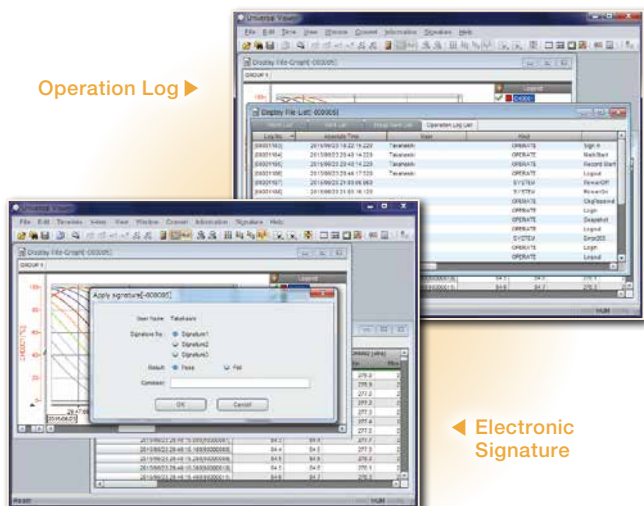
Operation Log ▶

Universal Viewer

File Edit Time View Window Cursor Information Signature Help

Display File-Graph[-000005]

GROUP 1

Legend

CH0001

Display File-List[-000005]

Operation Log List

| Log No. | Absolute Time | User | Mode | |
|---|---|---|---|---|
| [00001103] | 2015/06/23 18:22:19.220 | Takahashi | OPERATE | Sign in |
| [00001104] | 2015/06/23 20:48:14.220 | Takahashi | OPERATE | MathStart |
| [00001105] | 2015/06/23 20:48:14.220 | Takahashi | OPERATE | Record Start |
| [00001106] | 2015/06/23 20:48:17.220 | Takahashi | OPERATE | Logout |
| [00001107] | 2015/06/23 21:03:08.960 | | SYSTEM | PowerOff |
| [00001108] | 2015/06/23 21:03:16.120 | | SYSTEM | PowerOn |
| | | | OPERATE | ChgPassword |
| | | | OPERATE | Login |
| | | | OPERATE | Snapshot |
| | | | OPERATE | Logout |
| | | | SYSTEM | Error202 |
| | | | OPERATE | Login |
| | | | OPERATE | Logout |

NUM

Universal Viewer

File Edit Timeline View View Window Cursor Information Signature Help

Display File-Graph[-000005]

GROUP 1

Legend

Apply signature[-000005]

User Name: Takahashi

Signature by: Signature1 Signature2 Signature3

Result: Pass Fail

Comment:

OK Cancel

NUM

◀ Electronic Signature